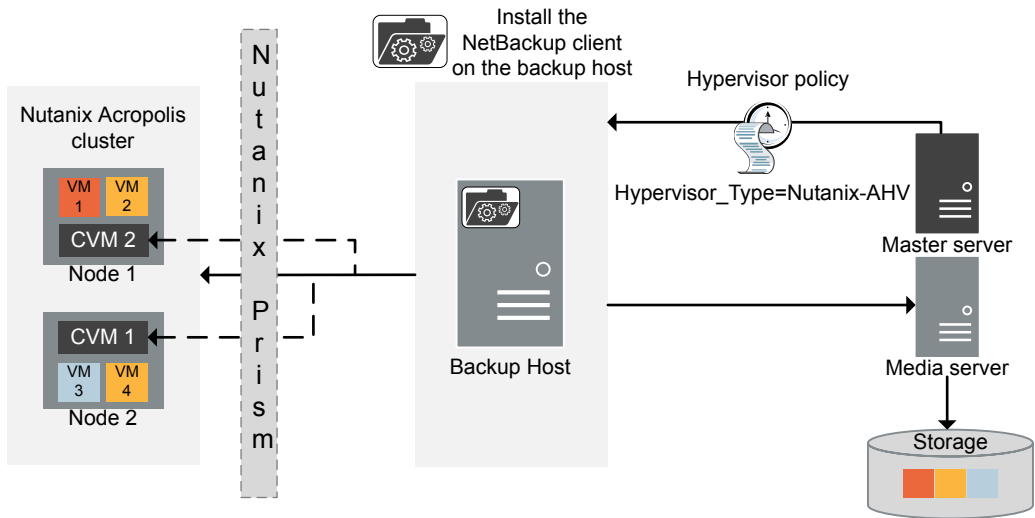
Install the NetBackup client on the backup host

Hypervisor policy

Nutanix Acropolis cluster

N
u
t
a
n
i
x

P
r
i
s
m

VM 1
VM 2
CVM 2
Node 1

CVM 1
VM 3
VM 4
Node 2

Backup Host

Hypervisor_Type=Nutanix-AHV

Master server

Media server

Storage